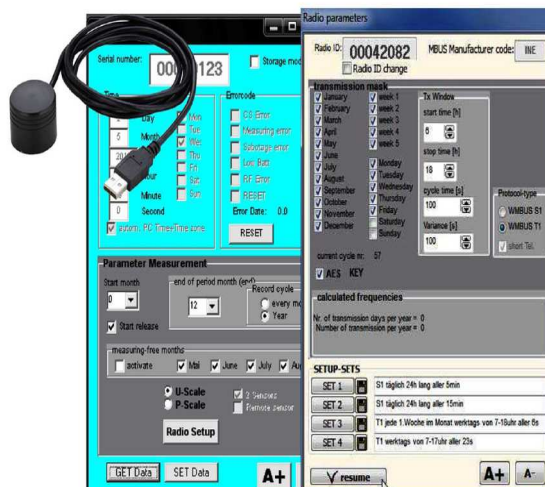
Serial number: 00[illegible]123
Storage mo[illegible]

Time
Day
5 Month
20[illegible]
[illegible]our
Minute
0 Second
Mon
Tue
Wed
Thu
Fri
Sat
Sun
autom. PC Time+Time zone

Errorcode
CS Error
Measuring error
Storage error
Low Batt
RF Error
RESET
Error Date: 0.0
RESET

Parameter Measurement
Start month
0
end of period month (end)
12
Record cycle
every m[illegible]
Year
Start release
measuring-free months
activate
Mai
June
July
Au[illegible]
U-Scale
P-Scale
2 Sensors
Remote sensor
Radio Setup
GET Data
SET Data
A+

Radio parameters
Radio ID: 00042082
MBUS Manufacturer code: INE
Radio ID change
transmission mask
January
February
March
April
May
June
July
August
September
October
November
December
week 1
week 2
week 3
week 4
week 5
Monday
Tuesday
Wednesday
Thursday
Friday
Saturday
Sunday
Tx Window
start time [h]
6
stop time [h]
18
cycle time [s]
100
Variance [s]
100
Protocol-type
WMBUS S1
WMBUS T1
short Tel.
current cycle nr: 57
AES KEY
calculated frequencies
Nr. of transmission days per year = 0
Number of transmission per year = 0
SETUP-SETS
SET 1 S1 täglich 24h lang aller 5min
SET 2 S1 täglich 24h lang aller 15min
SET 3 T1 jede 1.Woche im Monat werktags von 7-18uhr aller 8s
SET 4 T1 werktags von 7-17uhr aller 23s
resume
A+
A-